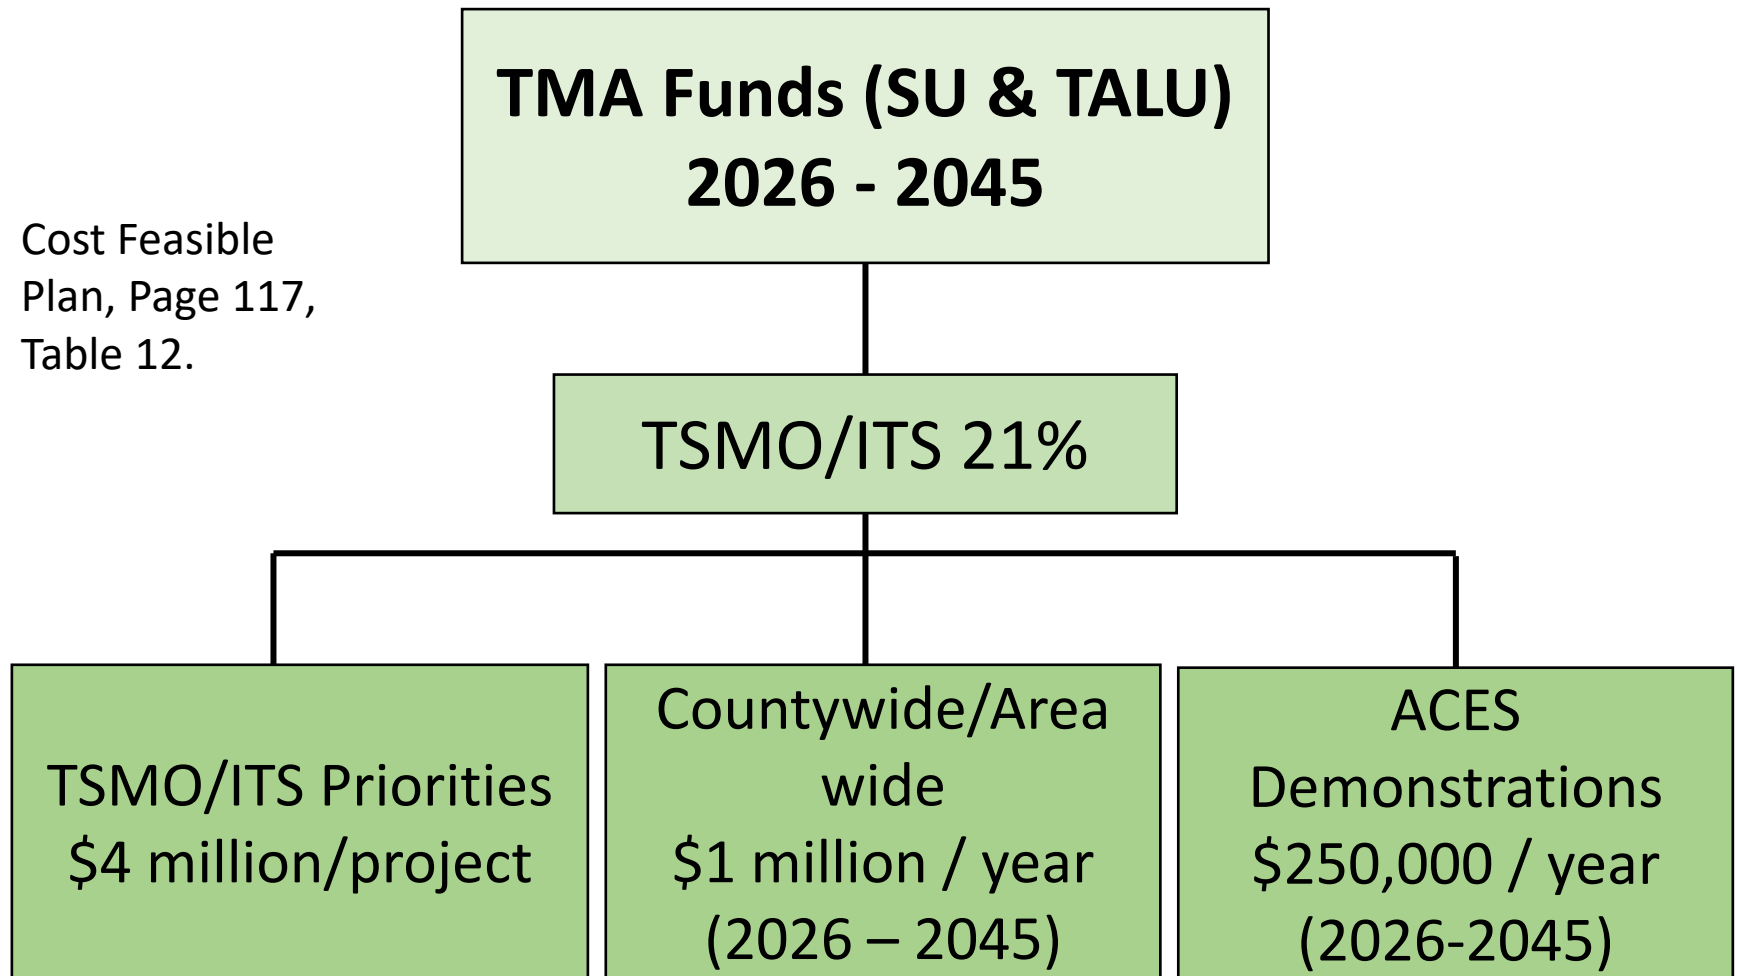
TMA Funds (SU & TALU)
2026 - 2045

Cost Feasible Plan, Page 117, Table 12.

TSMO/ITS 21%

TSMO/ITS Priorities
\$4 million/project

Countywide/Area wide
\$1 million / year
(2026 – 2045)

ACES Demonstrations
\$250,000 / year
(2026-2045)